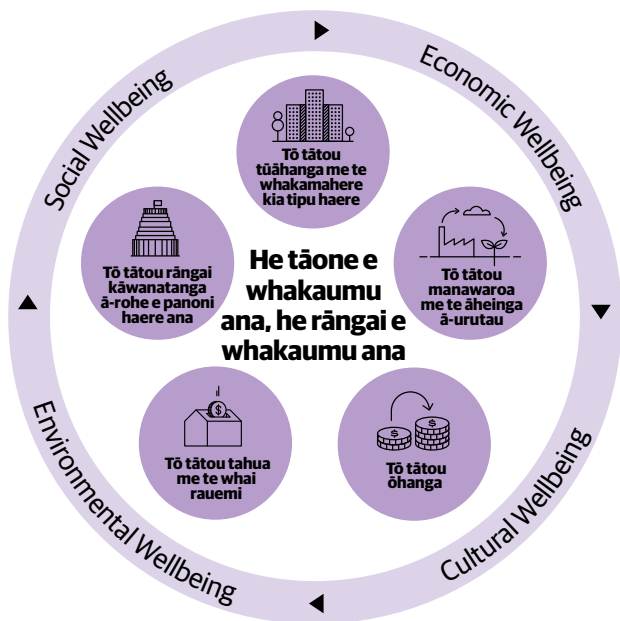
Economic Wellbeing

Cultural Wellbeing

Environmental Wellbeing

Social Wellbeing

He tāone e whakaumu ana, he rāngai e whakaumu ana

Tō tātou tūāhanga me te whakamahere kia tipu haere

Tō tātou manawaroa me te āheinga ā-urutau

Tō tātou ōhanga

Tō tātou tahua me te whai rauemi

Tō tātou rāngai kāwanatanga ā-rohe e panoni haere ana